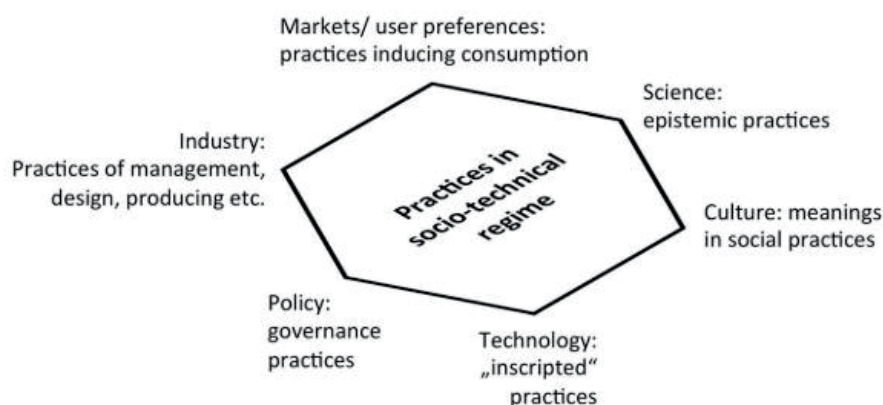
Markets/ user preferences: practices inducing consumption

Science: epistemic practices

Industry: Practices of management, design, producing etc.

Practices in socio-technical regime

Culture: meanings in social practices

Policy: governance practices

Technology: „inscripted“ practices